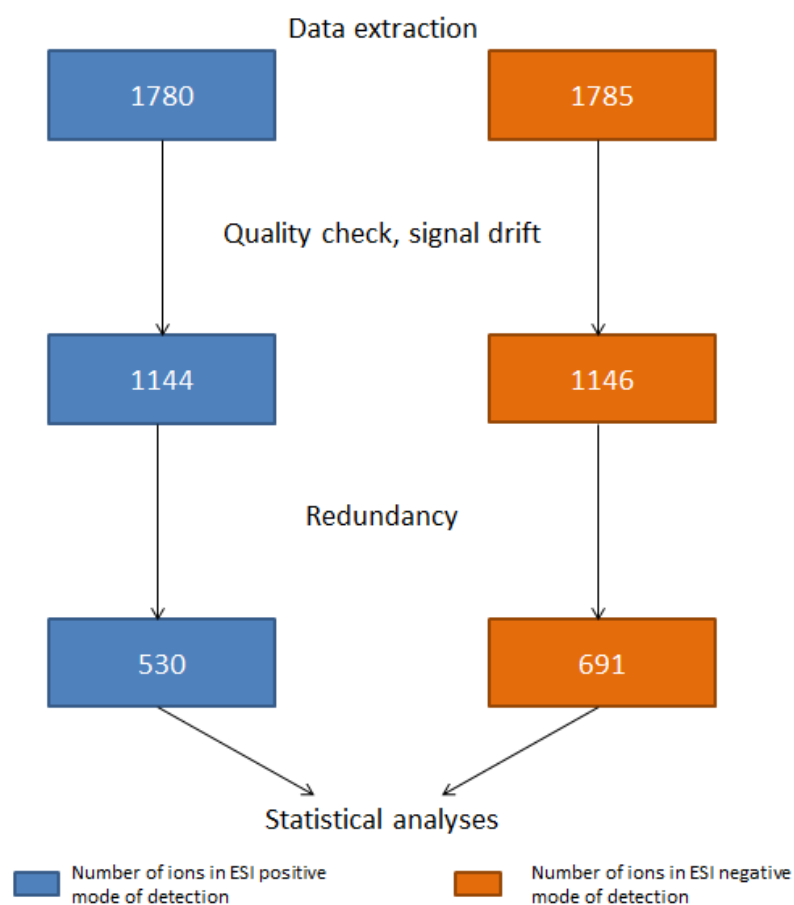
Data extraction

1780

1785

Quality check, signal drift

1144

1146

Redundancy

530

691

Statistical analyses

Number of ions in ESI positive mode of detection

Number of ions in ESI negative mode of detection